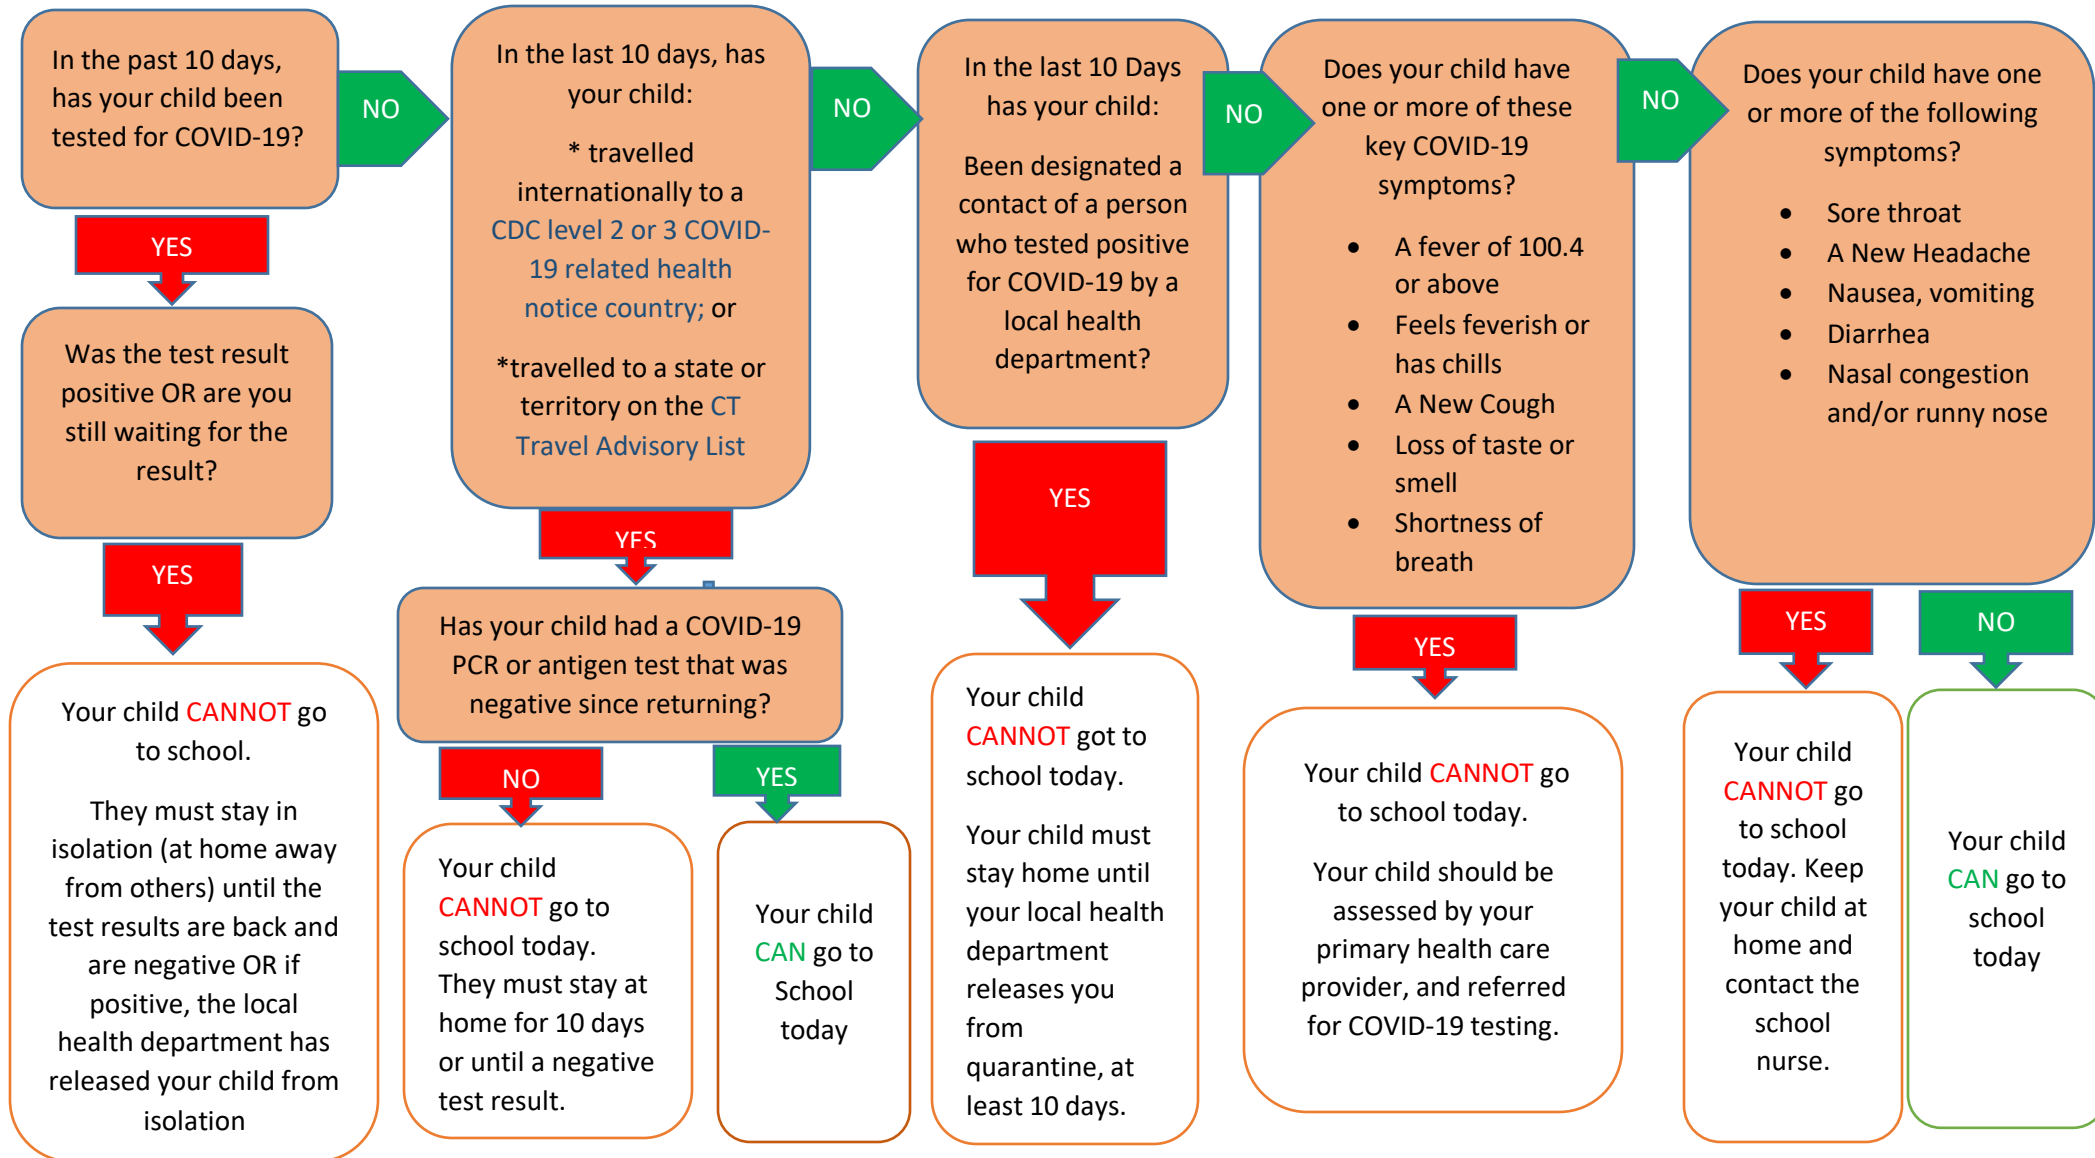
In the past 10 days, has your child been tested for COVID-19?

NO

YES

Was the test result positive OR are you still waiting for the result?

YES

Your child CANNOT go to school.

They must stay in isolation (at home away from others) until the test results are back and are negative OR if positive, the local health department has released your child from isolation

In the last 10 days, has your child:

* travelled internationally to a CDC level 2 or 3 COVID-19 related health notice country; or

*travelled to a state or territory on the CT Travel Advisory List

NO

YES

Has your child had a COVID-19 PCR or antigen test that was negative since returning?

NO

Your child CANNOT go to school today. They must stay at home for 10 days or until a negative test result.

YES

Your child CAN go to School today

In the last 10 Days has your child:

Been designated a contact of a person who tested positive for COVID-19 by a local health department?

NO

YES

Your child CANNOT got to school today.

Your child must stay home until your local health department releases you from quarantine, at least 10 days.

Does your child have one or more of these key COVID-19 symptoms?

• A fever of 100.4 or above
• Feels feverish or has chills
• A New Cough
• Loss of taste or smell
• Shortness of breath

NO

YES

Your child CANNOT go to school today.

Your child should be assessed by your primary health care provider, and referred for COVID-19 testing.

Does your child have one or more of the following symptoms?

• Sore throat
• A New Headache
• Nausea, vomiting
• Diarrhea
• Nasal congestion and/or runny nose

YES

Your child CANNOT go to school today. Keep your child at home and contact the school nurse.

NO

Your child CAN go to school today